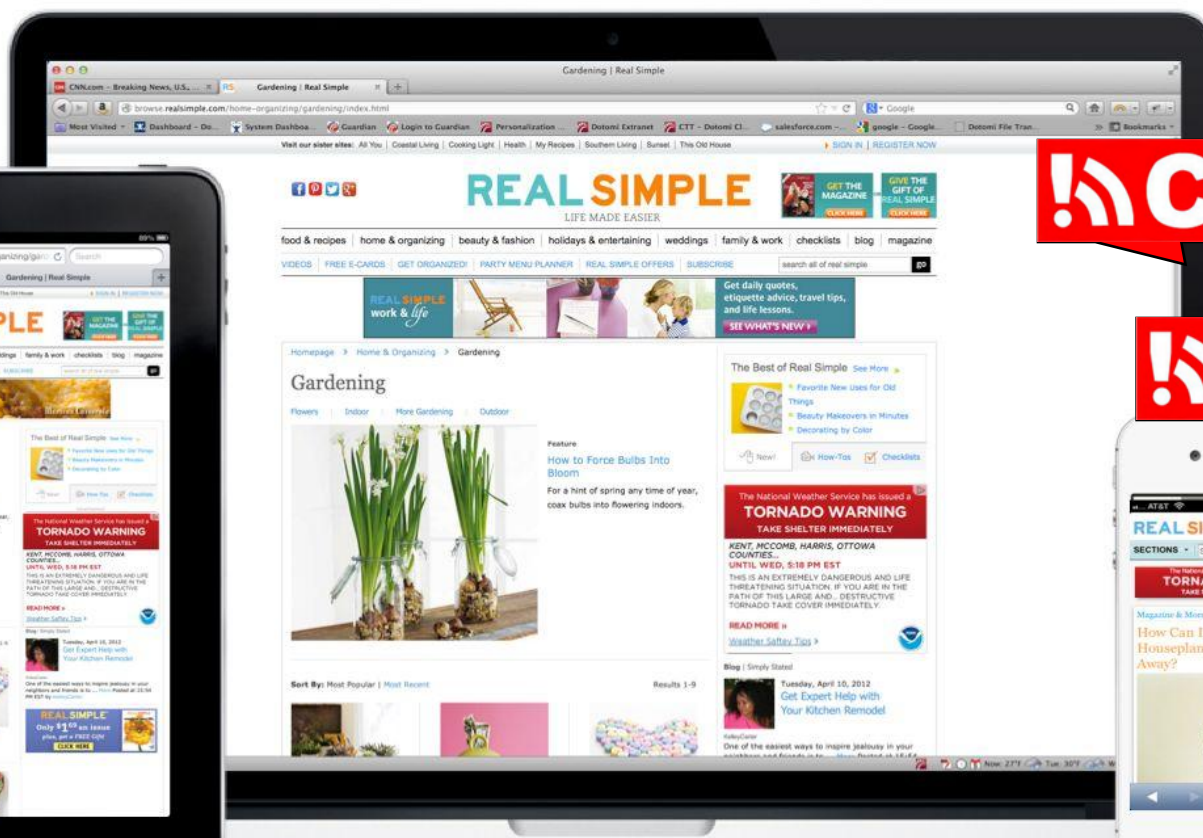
Gardening | Real Simple

CNN.com - Breaking News, U.S., ... Gardening | Real Simple

browse.realsimple.com/home-organizing/gardening/index.html

Google

Most Visited Dashboard - Do... System Dashboa... Guardian Login to Guardian Personalization Dotomi Extranet CTT - Dotomi Cl... salesforce.com - ... google - Google... Dotomi File Tran... Bookmarks

Visit our sister sites: All You | Coastal Living | Cooking Light | Health | My Recipes | Southern Living | Sunset | This Old House

SIGN IN | REGISTER NOW

REAL SIMPLE
LIFE MADE EASIER

GET THE MAGAZINE CLICK HERE
GIVE THE GIFT OF REAL SIMPLE CLICK HERE

food & recipes | home & organizing | beauty & fashion | holidays & entertaining | weddings | family & work | checklists | blog | magazine

VIDEOS | FREE E-CARDS | GET ORGANIZED! | PARTY MENU PLANNER | REAL SIMPLE OFFERS | SUBSCRIBE

search all of real simple

REAL SIMPLE work & life

Get daily quotes, etiquette advice, travel tips, and life lessons.
SEE WHAT'S NEW >

Homepage > Home & Organizing > Gardening

Gardening

Flowers | Indoor | More Gardening | Outdoor

Feature
How to Force Bulbs Into Bloom
For a hint of spring any time of year, coax bulbs into flowering indoors.

The Best of Real Simple See More
Favorite New Uses for Old Things
Beauty Makeovers in Minutes
Decorating by Color

New! How-Tos Checklists

The National Weather Service has issued a
TORNADO WARNING
TAKE SHELTER IMMEDIATELY
KENT, MCCOMB, HARRIS, OTTOWA COUNTIES...
UNTIL WED, 5:18 PM EST
THIS IS AN EXTREMELY DANGEROUS AND LIFE THREATENING SITUATION. IF YOU ARE IN THE PATH OF THIS LARGE AND... DESTRUCTIVE TORNADO TAKE COVER IMMEDIATELY.
READ MORE »
Weather Saftey Tips >

Blog | Simply Stated
Tuesday, April 10, 2012
Get Expert Help with Your Kitchen Remodel
KelleyCarter
One of the easiest ways to inspire jealousy in your neighbors and friends is to...

Sort By: Most Popular | Most Recent

Results 1-9

Now: 27°F Tue: 30°F

Gardening | Real Simple

SIGN IN | REGISTER NOW

PLE

GET THE MAGAZINE

GIFT OF REAL SIMPLE

ddings | family & work | checklists | blog | magazine

The Best of Real Simple See More

The National Weather Service has issued a
TORNADO WARNING
TAKE SHELTER IMMEDIATELY
KENT, MCCOMB, HARRIS, OTTOWA COUNTIES...
UNTIL WED, 5:18 PM EST
READ MORE »
Weather Saftey Tips

Tuesday, April 10, 2012
Get Expert Help with Your Kitchen Remodel

REAL SIMPLE
Only $1.00 an issue plus, get a FREE Gift
CLICK HERE

AT&T
REAL SI
SECTIONS
TORN
Magazine & More
How Can I
Houseplan
Away?